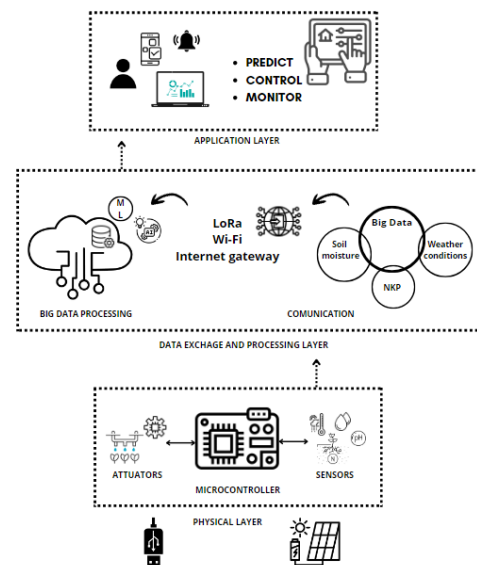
PREDICT
CONTROL
MONITOR

APPLICATION LAYER

M
L

LoRa
Wi-Fi
Internet gateway

Big Data
Soil moisture
Weather conditions
NKP

BIG DATA PROCESSING

COMUNICATION

DATA EXCHAGE AND PROCESSING LAYER

ATTUATORS

MICROCONTROLLER

SENSORS

PHYSICAL LAYER